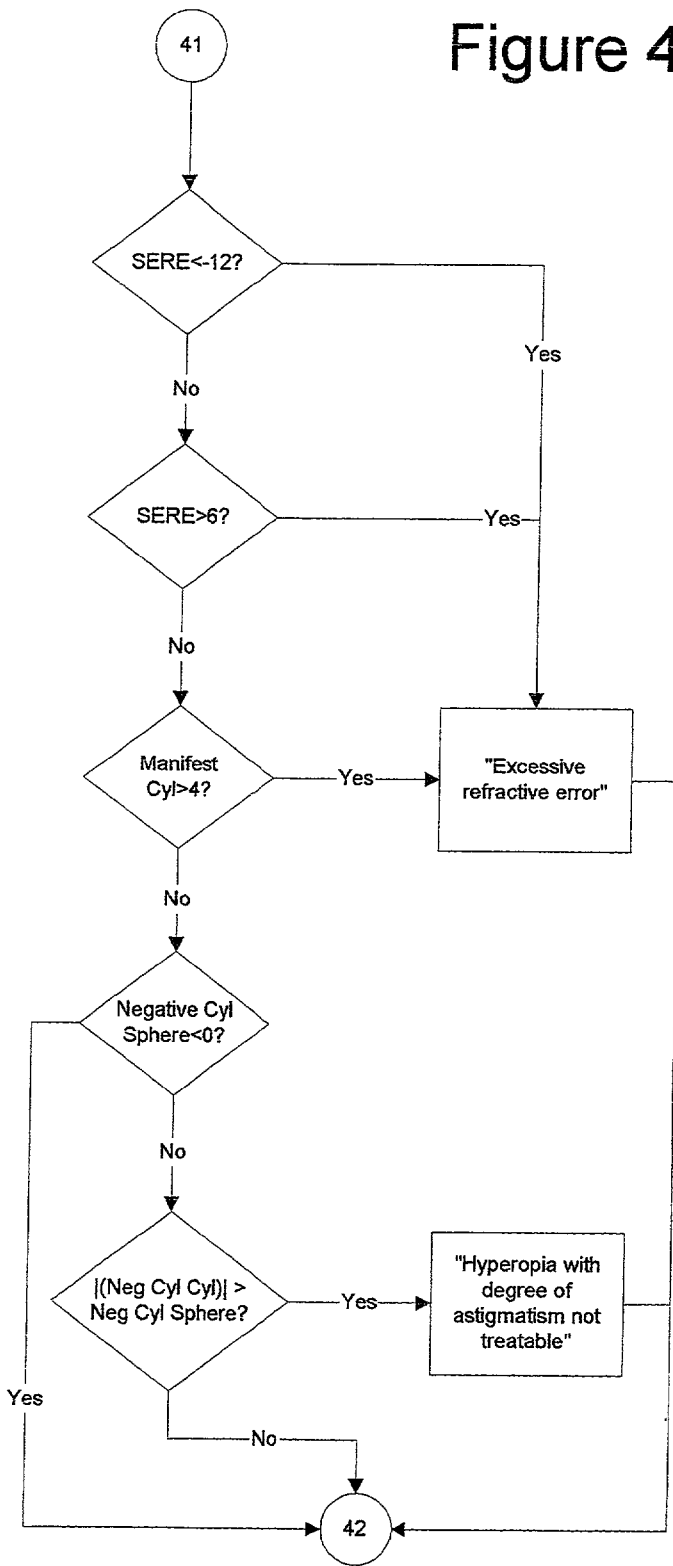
41

Figure 4

SERE<-12?

Yes

No

SERE>6?

Yes

No

Manifest Cyl>4?

Yes

"Excessive refractive error"

No

Negative Cyl Sphere<0?

No

|(Neg Cyl Cyl)| > Neg Cyl Sphere?

Yes

"Hyperopia with degree of astigmatism not treatable"

Yes

No

42